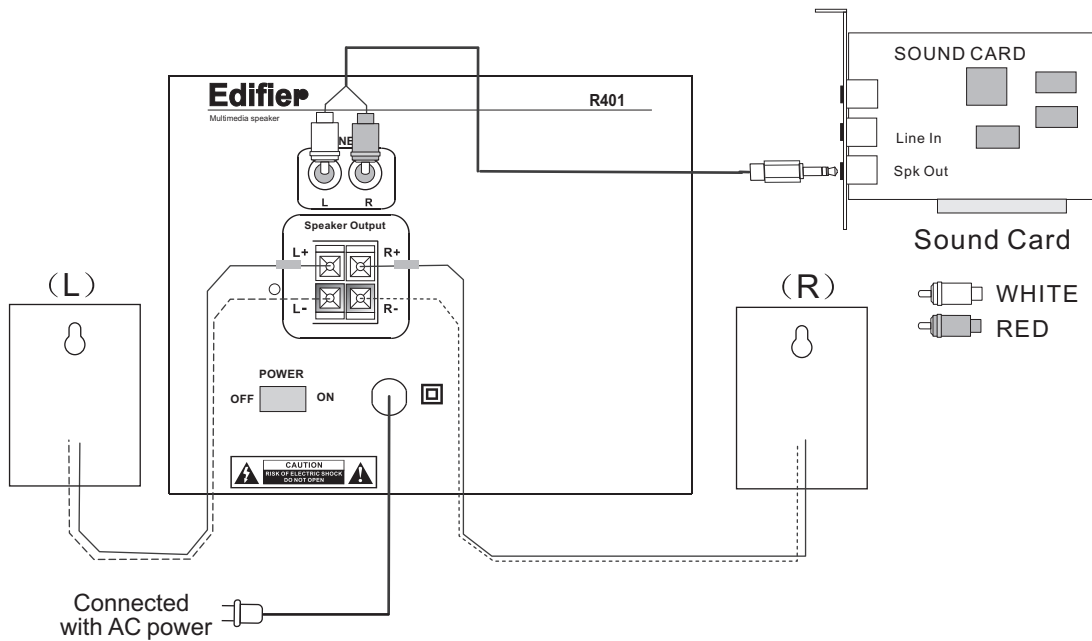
SOUND CARD

Line In

Spk Out

Sound Card

WHITE

RED

Edifier

Multimedia speaker

R401

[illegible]NE

L

R

Speaker Output

L+

R+

L-

R-

(L)

(R)

POWER

OFF

ON

CAUTION
RISK OF ELECTRIC SHOCK
DO NOT OPEN

Connected with AC power